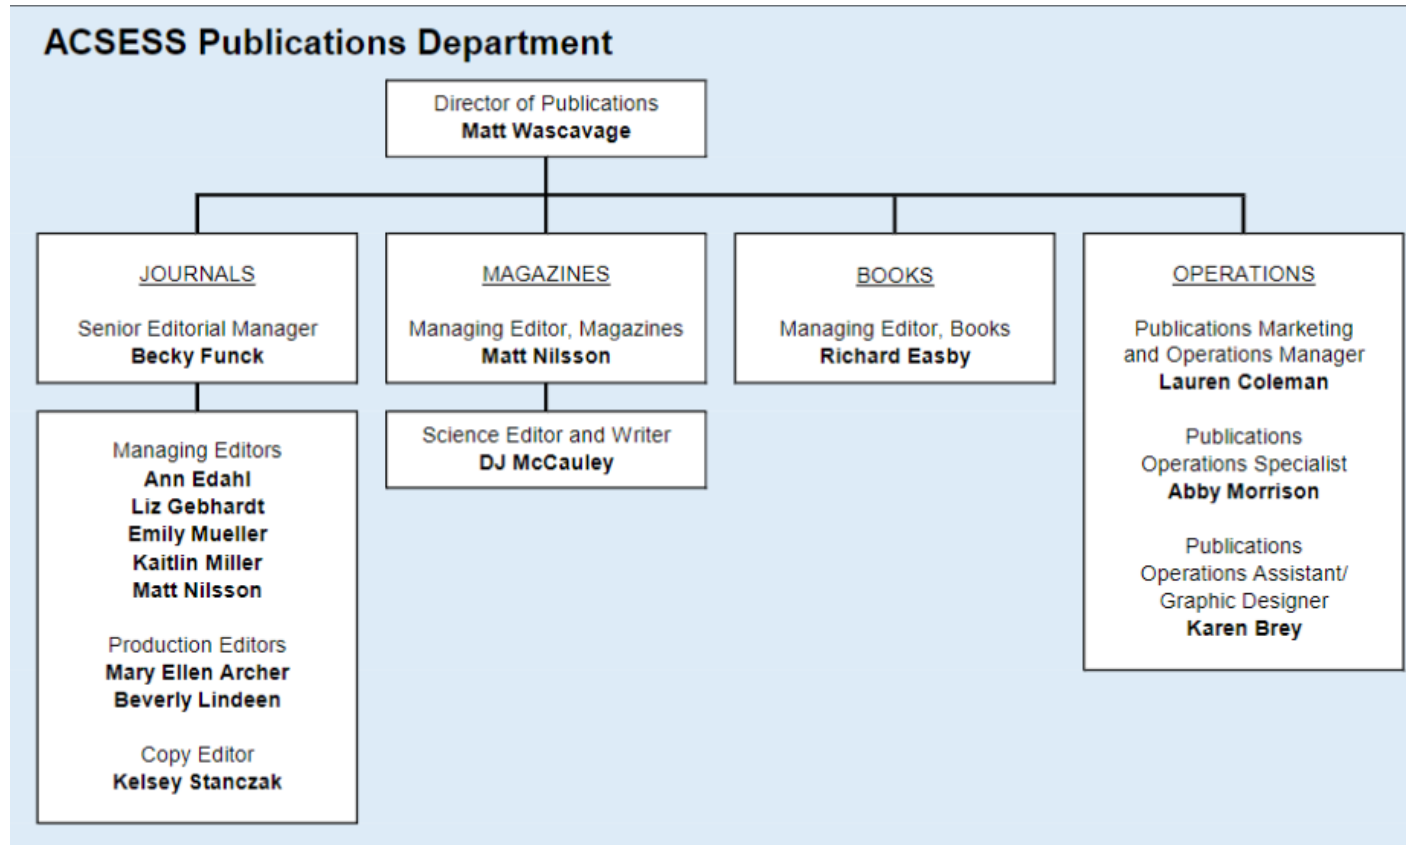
ACSESS Publications Department

Director of Publications
Matt Wascavage

JOURNALS

Senior Editorial Manager
Becky Funck

Managing Editors
Ann Edahl
Liz Gebhardt
Emily Mueller
Kaitlin Miller
Matt Nilsson

Production Editors
Mary Ellen Archer
Beverly Lindeen

Copy Editor
Kelsey Stanczak

MAGAZINES

Managing Editor, Magazines
Matt Nilsson

Science Editor and Writer
DJ McCauley

BOOKS

Managing Editor, Books
Richard Easby

OPERATIONS

Publications Marketing and Operations Manager
Lauren Coleman

Publications Operations Specialist
Abby Morrison

Publications Operations Assistant/ Graphic Designer
Karen Brey